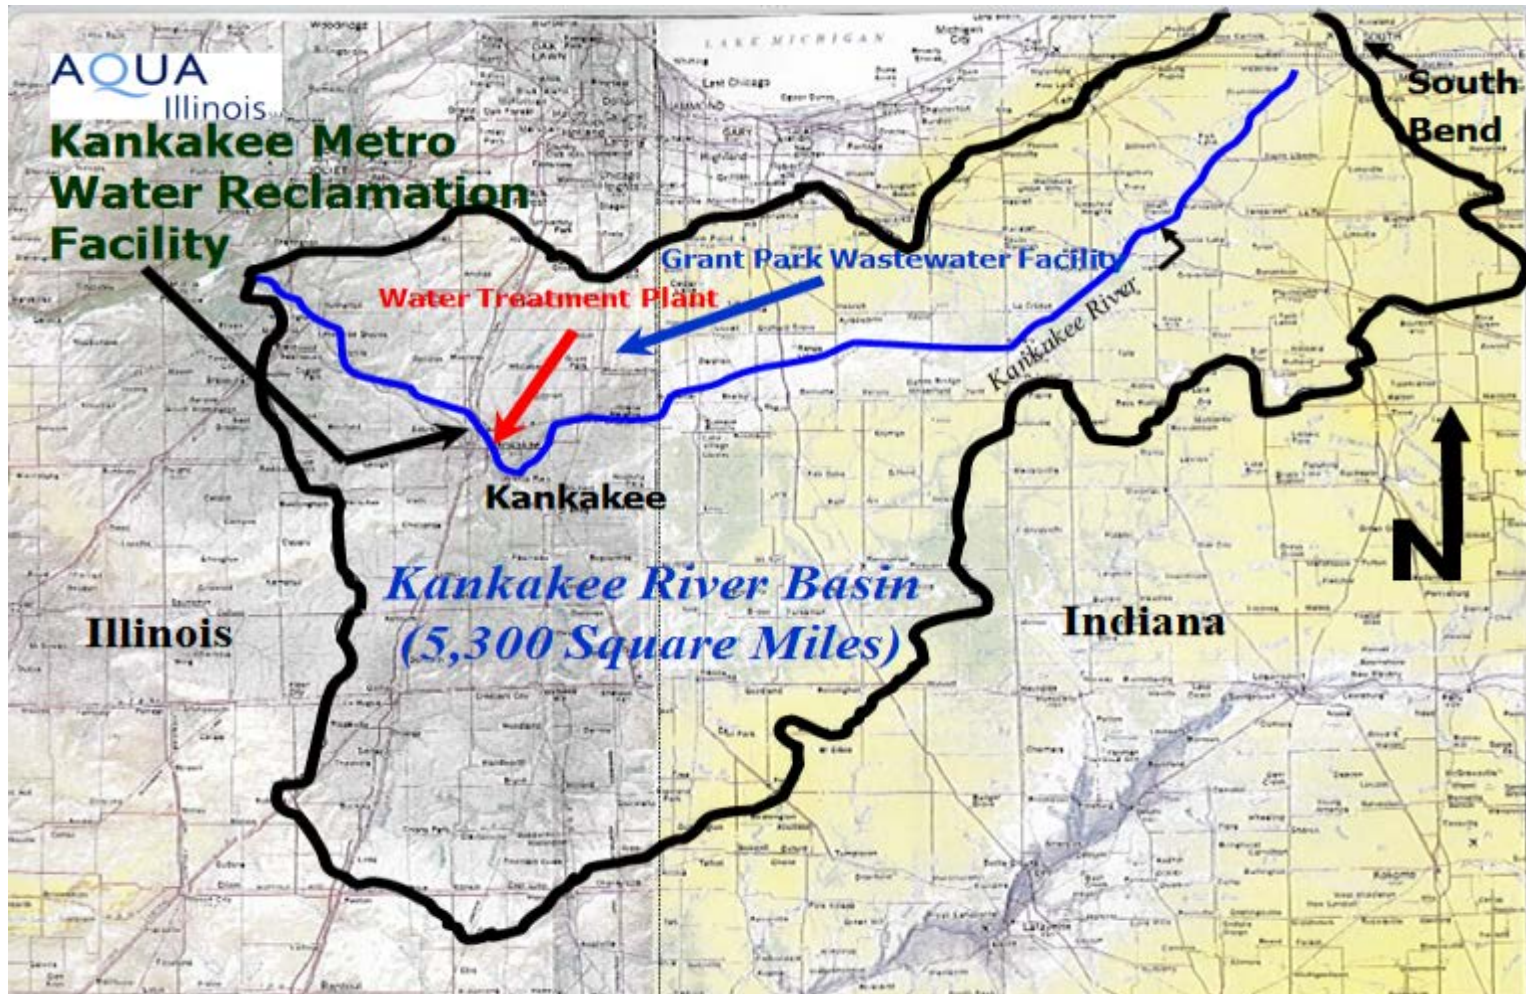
AQUA Illinois

Kankakee Metro Water Reclamation Facility

LAKE MICHIGAN

South Bend

Grant Park Wastewater Facility

Water Treatment Plant

Kankakee River

Kankakee

Kankakee River Basin (5,300 Square Miles)

Illinois

Indiana

N